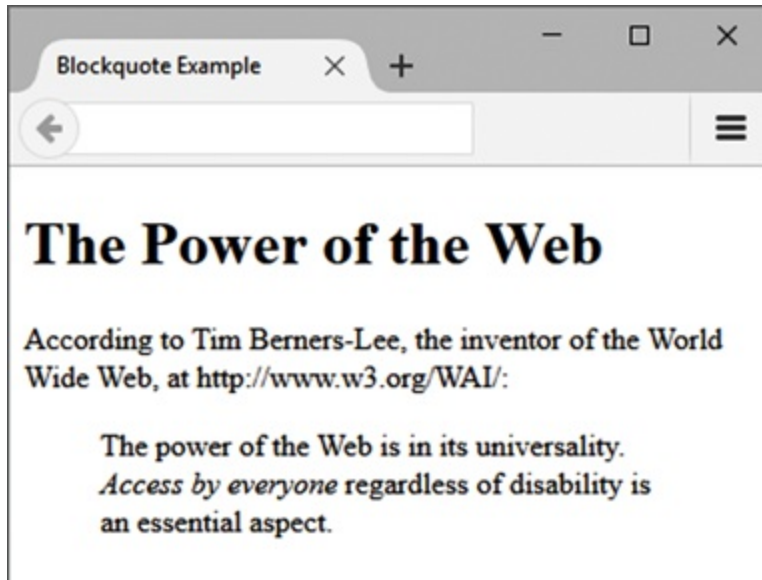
Blockquote Example

# The Power of the Web

According to Tim Berners-Lee, the inventor of the World Wide Web, at http://www.w3.org/WAI/:

The power of the Web is in its universality. *Access by everyone* regardless of disability is an essential aspect.